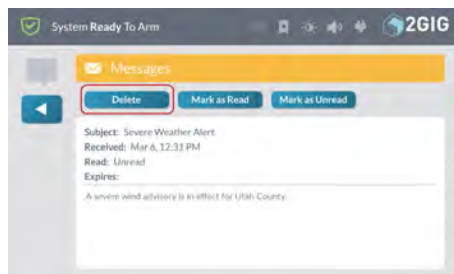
System Ready To Arm

2GIG

Messages

Delete

Mark as Read

Mark as Unread

Subject: Severe Weather Alert
Received: Mar 6, 12:31 PM
Read: Unread
Expires:

A severe wind advisory is in effect for Utah County.